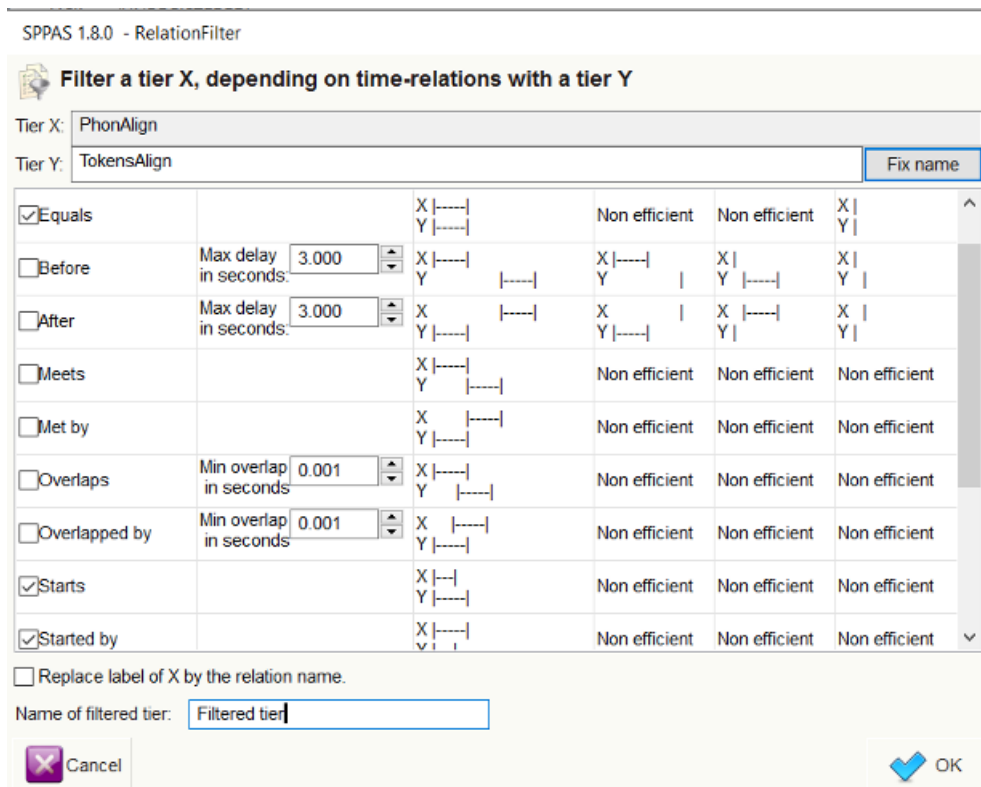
SPPAS 1.8.0 - RelationFilter

Filter a tier X, depending on time-relations with a tier Y

Tier X: PhonAlign

Tier Y: TokensAlign

Fix name

| | | | | | |
|---|---|---|---|---|---|
| Equals | | X \|-----\| Y \|-----\| | Non efficient | Non efficient | X \| Y \| |
| Before | Max delay in seconds: 3.000 | X \|-----\| Y \|-----\| | X \|-----\| Y \| | X \| Y \|-----\| | X \| Y \| |
| After | Max delay in seconds: 3.000 | X \|-----\| Y \|-----\| | X \| Y \|-----\| | X \|-----\| Y \| | X \| Y \| |
| Meets | | X \|-----\| Y \|-----\| | Non efficient | Non efficient | Non efficient |
| Met by | | X \|-----\| Y \|-----\| | Non efficient | Non efficient | Non efficient |
| Overlaps | Min overlap in seconds 0.001 | X \|-----\| Y \|-----\| | Non efficient | Non efficient | Non efficient |
| Overlapped by | Min overlap in seconds 0.001 | X \|-----\| Y \|-----\| | Non efficient | Non efficient | Non efficient |
| Starts | | X \|---\| Y \|-----\| | Non efficient | Non efficient | Non efficient |
| Started by | | X \|-----\| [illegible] | Non efficient | Non efficient | Non efficient |

Replace label of X by the relation name.

Name of filtered tier: Filtered tier

Cancel

OK